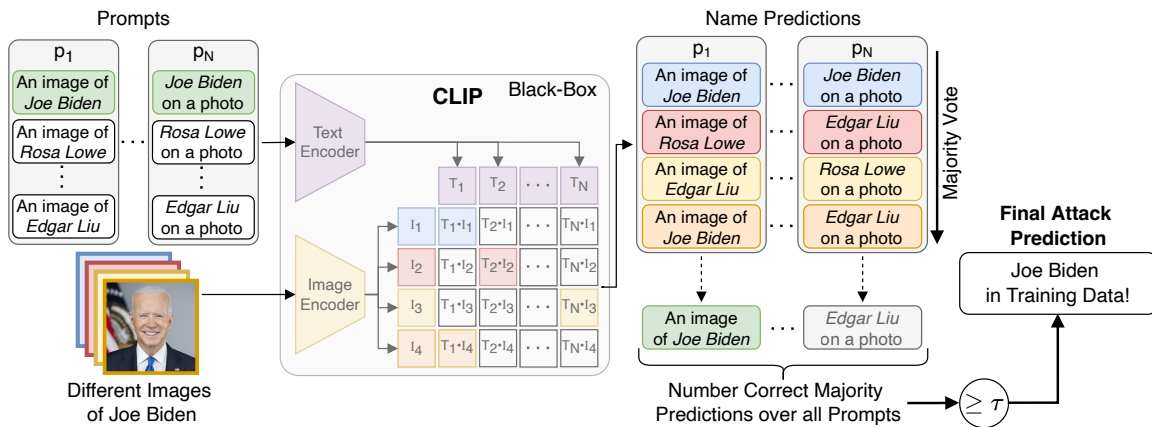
Prompts

$p_1$

An image of *Joe Biden*

An image of *Rosa Lowe*

⋮

An image of *Edgar Liu*

. . .

$p_N$

*Joe Biden* on a photo

*Rosa Lowe* on a photo

⋮

*Edgar Liu* on a photo

CLIP

Black-Box

Text Encoder

Image Encoder

| | $T_1$ | $T_2$ | . . . | $T_N$ |
|---|---|---|---|---|
| $I_1$ | $T_1 \cdot I_1$ | $T_2 \cdot I_1$ | . . . | $T_N \cdot I_1$ |
| $I_2$ | $T_1 \cdot I_2$ | $T_2 \cdot I_2$ | . . . | $T_N \cdot I_2$ |
| $I_3$ | $T_1 \cdot I_3$ | $T_2 \cdot I_3$ | . . . | $T_N \cdot I_3$ |
| $I_4$ | $T_1 \cdot I_4$ | $T_2 \cdot I_4$ | . . . | $T_N \cdot I_4$ |

Different Images of Joe Biden

Name Predictions

$p_1$

An image of *Joe Biden*

An image of *Rosa Lowe*

An image of *Edgar Liu*

An image of *Joe Biden*

. . .

$p_N$

*Joe Biden* on a photo

*Edgar Liu* on a photo

*Rosa Lowe* on a photo

*Edgar Liu* on a photo

Majority Vote

An image of *Joe Biden*

. . .

*Edgar Liu* on a photo

Number Correct Majority Predictions over all Prompts

$\geq \tau$

Final Attack Prediction

Joe Biden in Training Data!